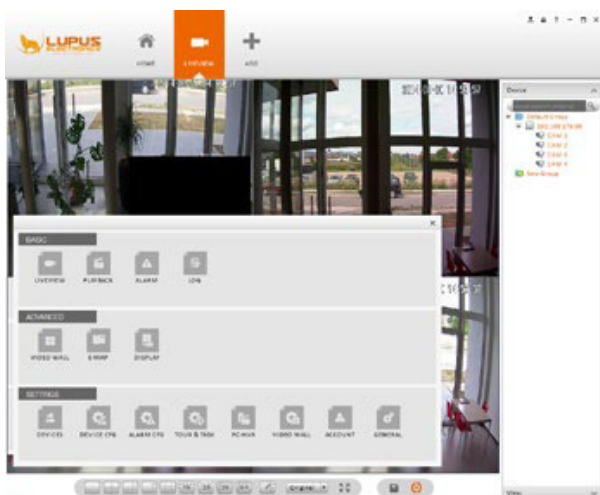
LUPUS

HOME

LIVEVIEW

ADD

Device

Default Group

CAM 1

CAM 2

CAM 3

CAM 4

New Group

BASIC

LIVEVIEW

PLAYBACK

ALARM

LOG

ADVANCED

VIDEO WALL

E-MAP

DISPLAY

SETTINGS

DEVICES

DEVICE CFG

ALARM CFG

TOUR & TASK

PC-NVR

VIDEO WALL

ACCOUNT

GENERAL

Original